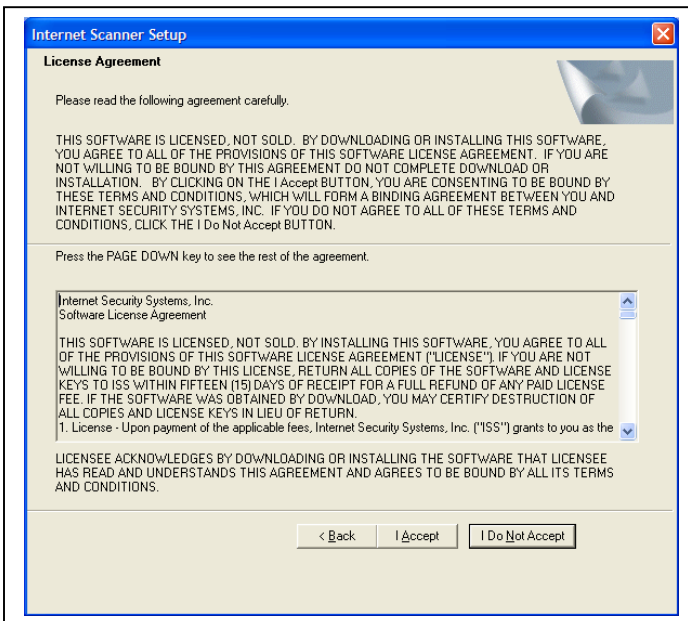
Internet Scanner Setup

License Agreement

Please read the following agreement carefully.

THIS SOFTWARE IS LICENSED, NOT SOLD. BY DOWNLOADING OR INSTALLING THIS SOFTWARE, YOU AGREE TO ALL OF THE PROVISIONS OF THIS SOFTWARE LICENSE AGREEMENT. IF YOU ARE NOT WILLING TO BE BOUND BY THIS AGREEMENT DO NOT COMPLETE DOWNLOAD OR INSTALLATION. BY CLICKING ON THE I Accept BUTTON, YOU ARE CONSENTING TO BE BOUND BY THESE TERMS AND CONDITIONS, WHICH WILL FORM A BINDING AGREEMENT BETWEEN YOU AND INTERNET SECURITY SYSTEMS, INC. IF YOU DO NOT AGREE TO ALL OF THESE TERMS AND CONDITIONS, CLICK THE I Do Not Accept BUTTON.

Press the PAGE DOWN key to see the rest of the agreement.

Internet Security Systems, Inc.
Software License Agreement

THIS SOFTWARE IS LICENSED, NOT SOLD. BY INSTALLING THIS SOFTWARE, YOU AGREE TO ALL OF THE PROVISIONS OF THIS SOFTWARE LICENSE AGREEMENT ("LICENSE"). IF YOU ARE NOT WILLING TO BE BOUND BY THIS LICENSE, RETURN ALL COPIES OF THE SOFTWARE AND LICENSE KEYS TO ISS WITHIN FIFTEEN (15) DAYS OF RECEIPT FOR A FULL REFUND OF ANY PAID LICENSE FEE. IF THE SOFTWARE WAS OBTAINED BY DOWNLOAD, YOU MAY CERTIFY DESTRUCTION OF ALL COPIES AND LICENSE KEYS IN LIEU OF RETURN.
1. License - Upon payment of the applicable fees, Internet Security Systems, Inc. ("ISS") grants to you as the

LICENSEE ACKNOWLEDGES BY DOWNLOADING OR INSTALLING THE SOFTWARE THAT LICENSEE HAS READ AND UNDERSTANDS THIS AGREEMENT AND AGREES TO BE BOUND BY ALL ITS TERMS AND CONDITIONS.

< Back | I Accept | I Do Not Accept